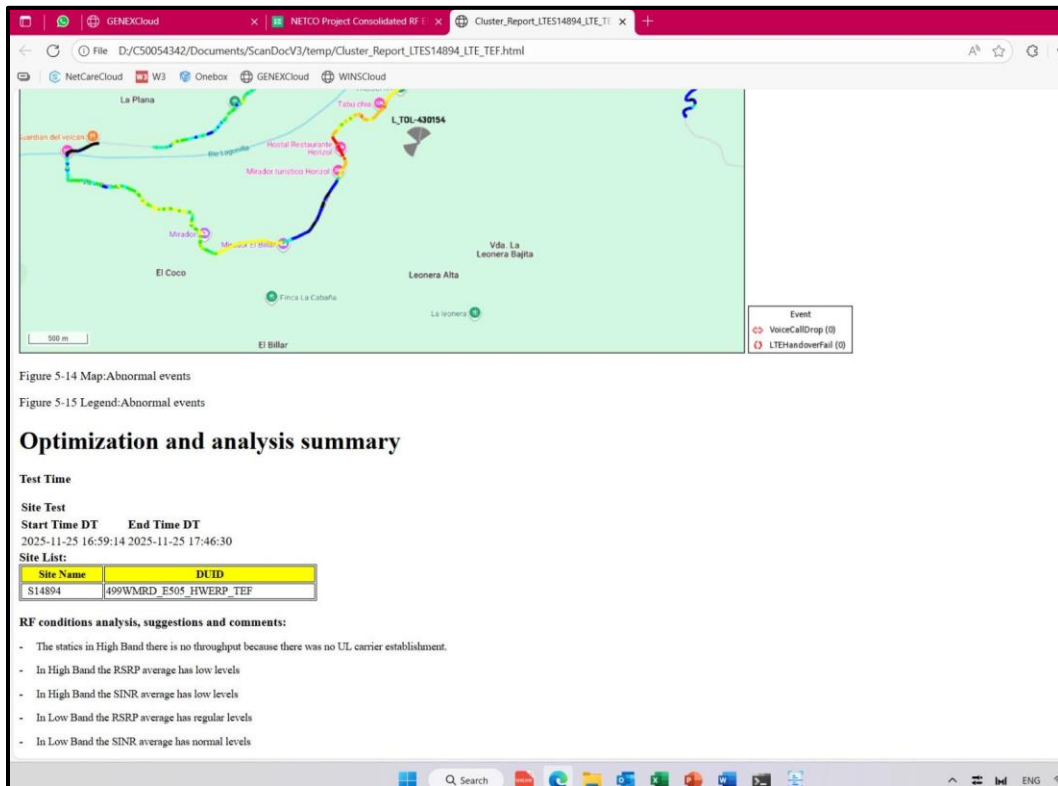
GENEXCloud
NETCO Project Consolidated RF E
Cluster_Report_LTES14894_LTE_TE
File D:/C50054342/Documents/ScanDocV3/temp/Cluster_Report_LTES14894_LTE_TEF.html
NetCareCloud W3 Onebox GENEXCloud WINSCloud

La Plana
Tabu chia
L_TDL-430154
Guardian del volcan
Hostal Restaurante Horizol
Mirador turistico Horizol
Mirador
Mirador El Billar
Vda. La Leonera Bajita
El Coco
Leonera Alta
Finca La Cabaña
La leonera
500 m
El Billar

Event
VoiceCallDrop (0)
LTEHandoverFail (0)

Figure 5-14 Map:Abnormal events

Figure 5-15 Legend:Abnormal events

Optimization and analysis summary

Test Time

Site Test
Start Time DT End Time DT
2025-11-25 16:59:14 2025-11-25 17:46:30
Site List:

| Site Name | DUID |
|---|---|
| S14894 | 499WMRD_E505_HWERP_TEF |

RF conditions analysis, suggestions and comments:

- The statics in High Band there is no throughput because there was no UL carrier establishment.

- In High Band the RSRP average has low levels

- In High Band the SINR average has low levels

- In Low Band the RSRP average has regular levels

- In Low Band the SINR average has normal levels

Search
ENG